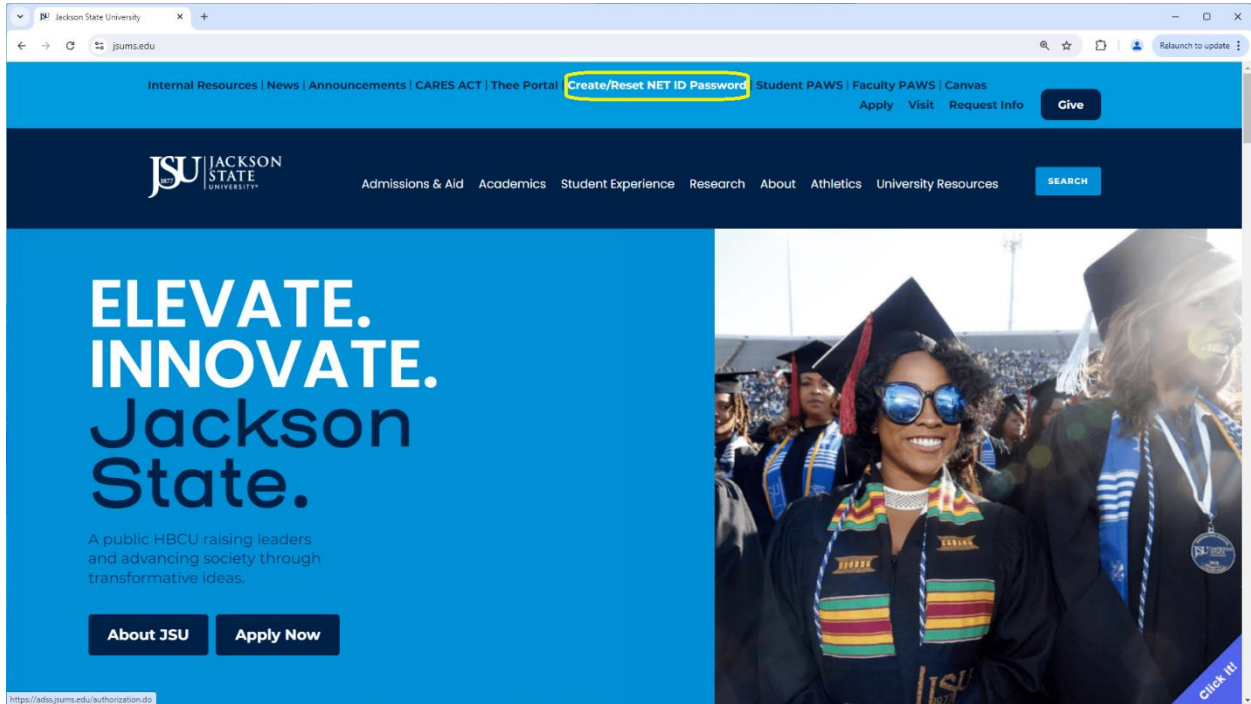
Jackson State University

jsums.edu

Relaunch to update

Internal Resources | News | Announcements | CARES ACT | Thee Portal | Create/Reset NET ID Password | Student PAWS | Faculty PAWS | Canvas

Apply Visit Request Info Give

JSU JACKSON STATE UNIVERSITY

Admissions & Aid Academics Student Experience Research About Athletics University Resources

SEARCH

ELEVATE. INNOVATE. Jackson State.

A public HBCU raising leaders and advancing society through transformative ideas.

About JSU Apply Now

Click it!

https://adss.jsums.edu/authorization.do